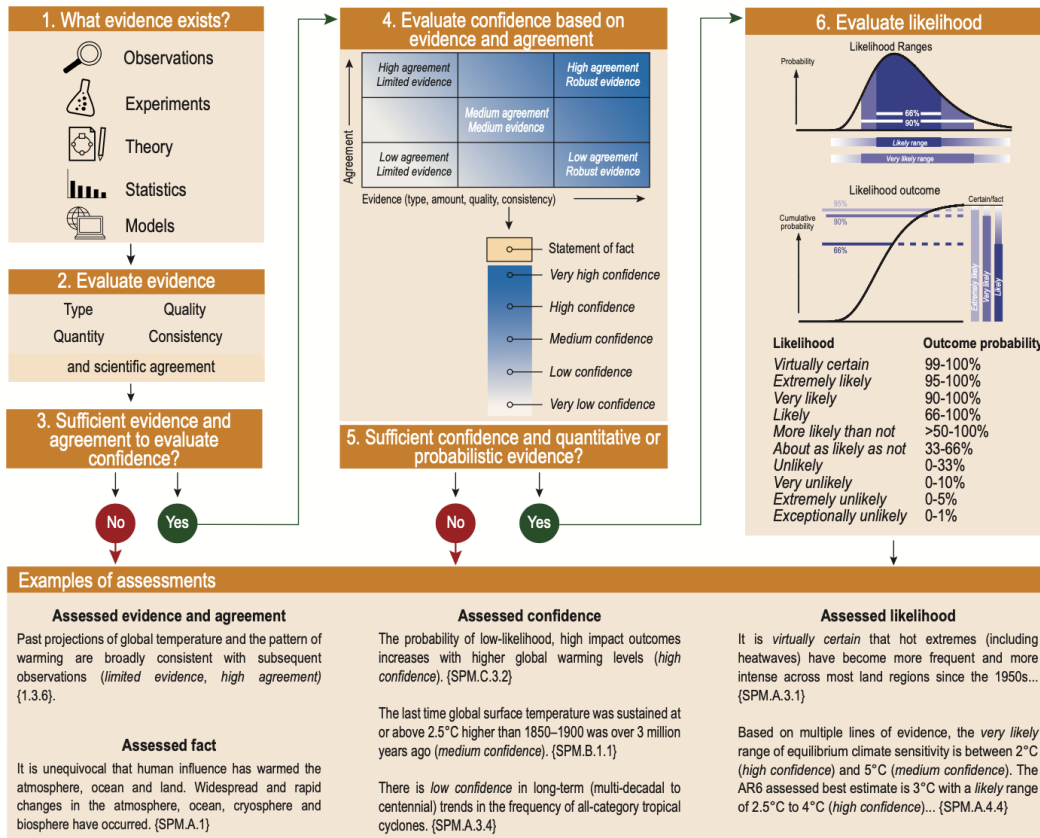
1. What evidence exists?

Observations

Experiments

Theory

Statistics

Models

2. Evaluate evidence

Type Quality

Quantity Consistency

and scientific agreement

3. Sufficient evidence and agreement to evaluate confidence?

No Yes

4. Evaluate confidence based on evidence and agreement

| High agreement Limited evidence | | High agreement Robust evidence |
|---|---|---|
| | Medium agreement Medium evidence | |
| Low agreement Limited evidence | | Low agreement Robust evidence |

Agreement

Evidence (type, amount, quality, consistency)

Statement of fact

Very high confidence

High confidence

Medium confidence

Low confidence

Very low confidence

5. Sufficient confidence and quantitative or probabilistic evidence?

No Yes

6. Evaluate likelihood

Likelihood Ranges

Probability

66%

90%

Likely range

Very likely range

Likelihood outcome

Cumulative probability

95%

90%

66%

Certain/fact

Extremely likely

Very likely

Likely

| Likelihood | Outcome probability |
|---|---|
| Virtually certain | 99-100% |
| Extremely likely | 95-100% |
| Very likely | 90-100% |
| Likely | 66-100% |
| More likely than not | >50-100% |
| About as likely as not | 33-66% |
| Unlikely | 0-33% |
| Very unlikely | 0-10% |
| Extremely unlikely | 0-5% |
| Exceptionally unlikely | 0-1% |

Examples of assessments

Assessed evidence and agreement

Past projections of global temperature and the pattern of warming are broadly consistent with subsequent observations (limited evidence, high agreement) {1.3.6}.

Assessed fact

It is unequivocal that human influence has warmed the atmosphere, ocean and land. Widespread and rapid changes in the atmosphere, ocean, cryosphere and biosphere have occurred. {SPM.A.1}

Assessed confidence

The probability of low-likelihood, high impact outcomes increases with higher global warming levels (high confidence). {SPM.C.3.2}

The last time global surface temperature was sustained at or above 2.5°C higher than 1850–1900 was over 3 million years ago (medium confidence). {SPM.B.1.1}

There is low confidence in long-term (multi-decadal to centennial) trends in the frequency of all-category tropical cyclones. {SPM.A.3.4}

Assessed likelihood

It is virtually certain that hot extremes (including heatwaves) have become more frequent and more intense across most land regions since the 1950s... {SPM.A.3.1}

Based on multiple lines of evidence, the very likely range of equilibrium climate sensitivity is between 2°C (high confidence) and 5°C (medium confidence). The AR6 assessed best estimate is 3°C with a likely range of 2.5°C to 4°C (high confidence)... {SPM.A.4.4}